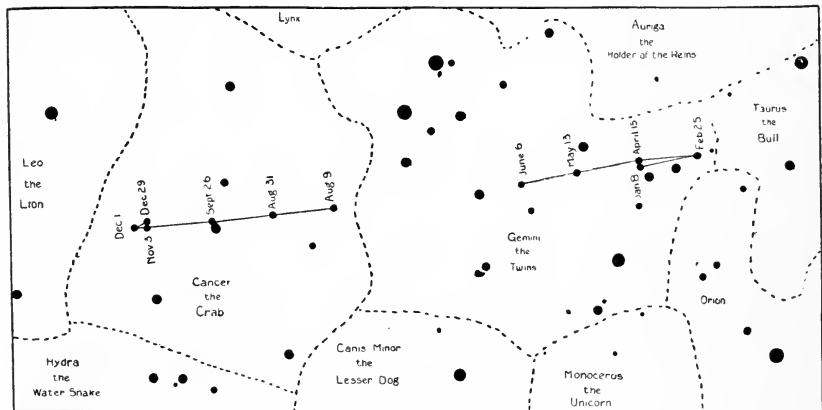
Lynx

Auriga
the
Holder of the Reins

Taurus
the
Bull

Leo
the
Lion

Dec 1
Nov 3
Dec 29
Sept 26
Aug 31
Aug 9

June 6
May 13
April 15
Jan 8
Feb 25

Gemini
the
Twins

Cancer
the
Crab

Orion

Hydra
the
Water Snake

Canis Minor
the
Lesser Dog

Monoceros
the
Unicorn